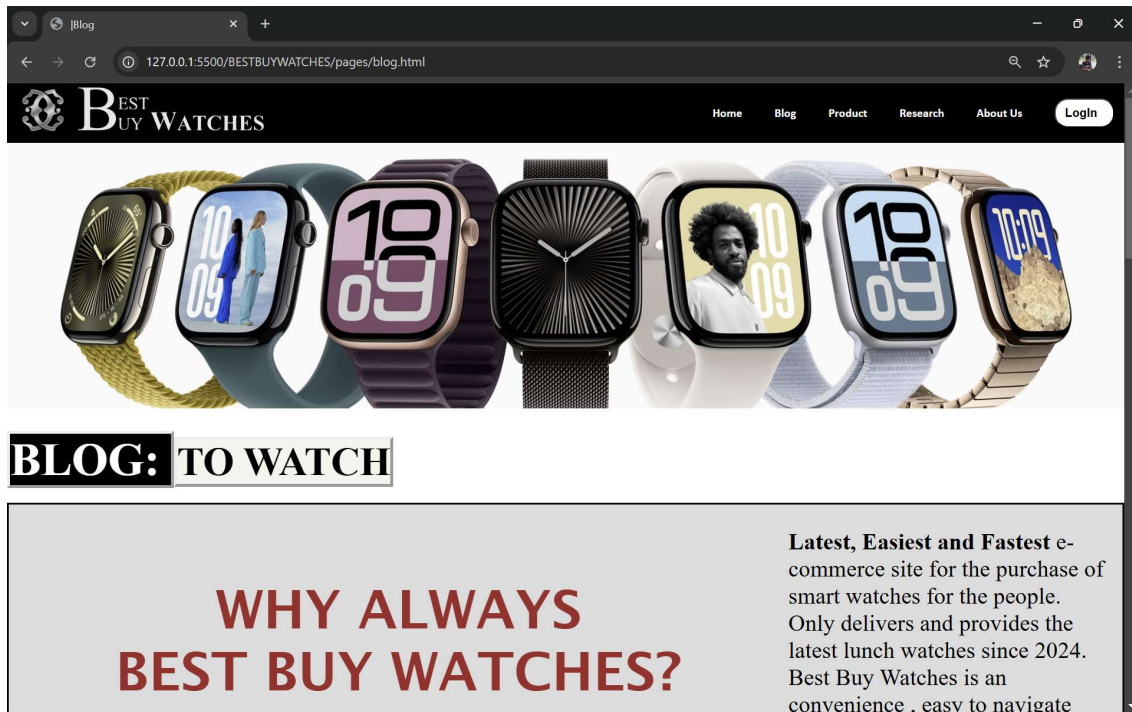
|Blog

127.0.0.1:5500/BESTBUYWATCHES/pages/blog.html

BEST BUY WATCHES

Home Blog Product Research About Us LogIn

10 09

10 09

10 09

10 09

10:09

BLOG: TO WATCH

WHY ALWAYS BEST BUY WATCHES?

**Latest, Easiest and Fastest** e-commerce site for the purchase of smart watches for the people. Only delivers and provides the latest lunch watches since 2024. Best Buy Watches is an convenience , easy to navigate